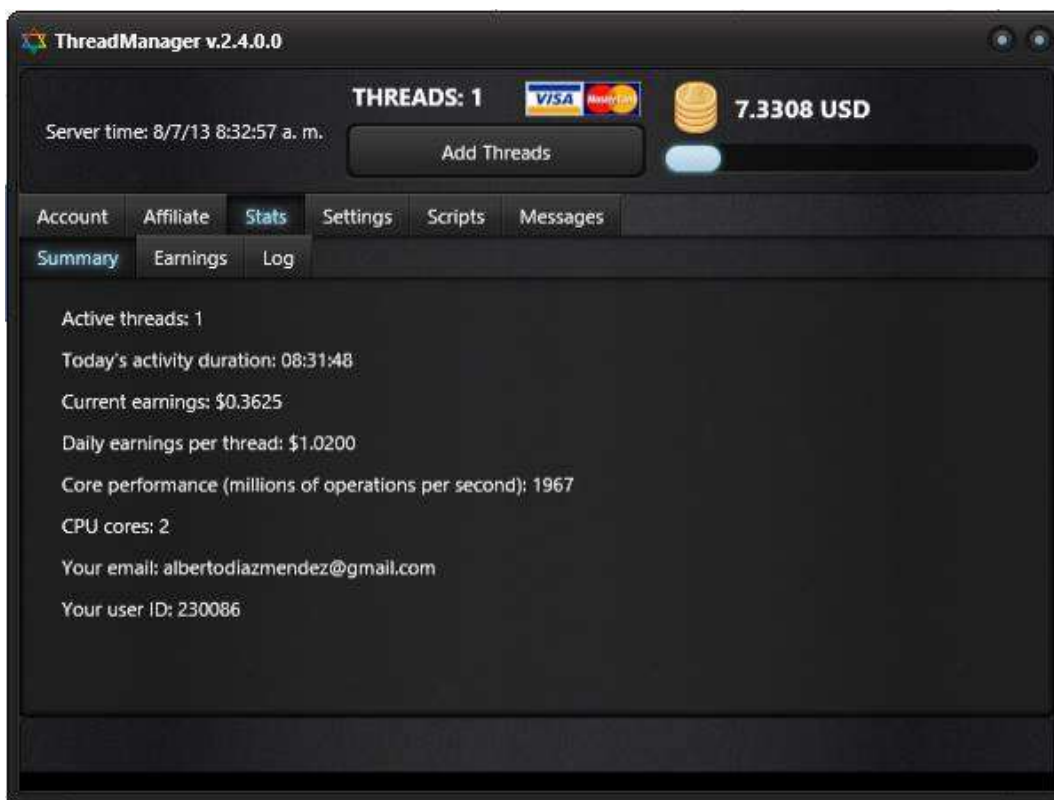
ThreadManager v.2.4.0.0

Server time: 8/7/13 8:32:57 a. m.

THREADS: 1

VISA MasterCard

Add Threads

7.3308 USD

Account Affiliate Stats Settings Scripts Messages

Summary Earnings Log

Active threads: 1

Today's activity duration: 08:31:48

Current earnings: $0.3625

Daily earnings per thread: $1.0200

Core performance (millions of operations per second): 1967

CPU cores: 2

Your email: albertodiazmendez@gmail.com

Your user ID: 230086